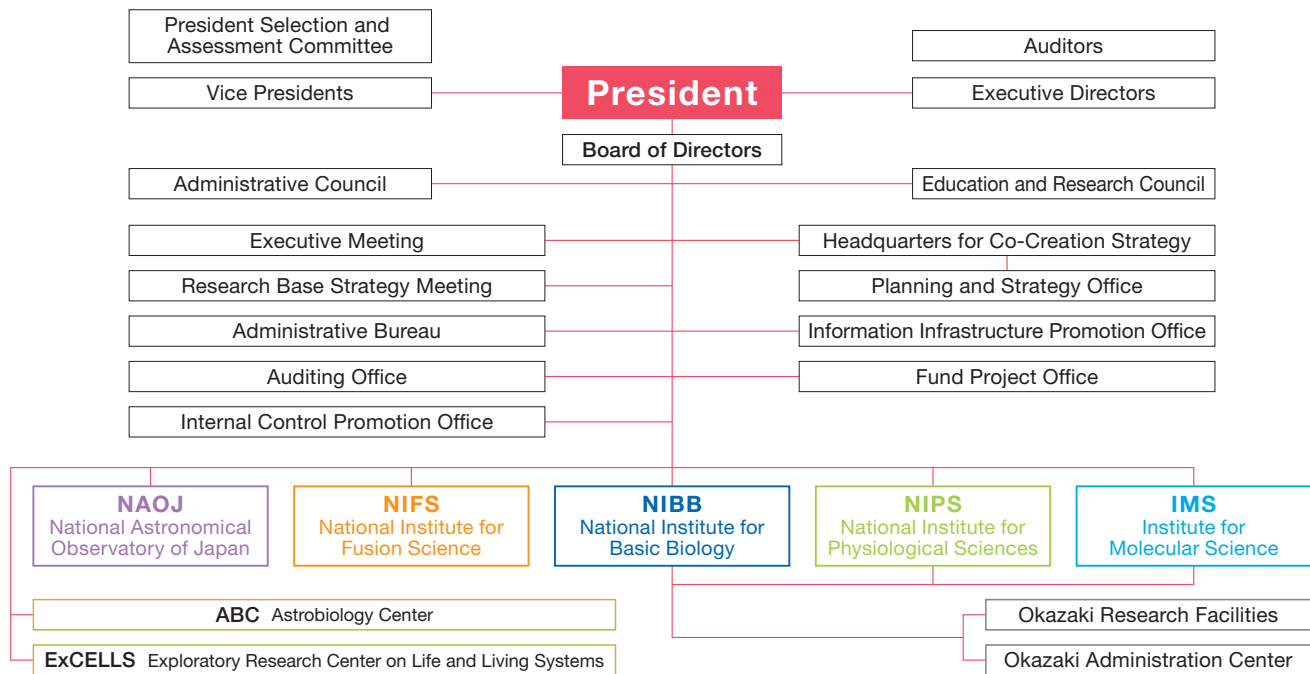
President Selection and Assessment Committee

Auditors

Vice Presidents

President

Executive Directors

Board of Directors

Administrative Council

Education and Research Council

Executive Meeting

Headquarters for Co-Creation Strategy

Research Base Strategy Meeting

Planning and Strategy Office

Administrative Bureau

Information Infrastructure Promotion Office

Auditing Office

Fund Project Office

Internal Control Promotion Office

NAOJ
National Astronomical Observatory of Japan

NIFS
National Institute for Fusion Science

NIBB
National Institute for Basic Biology

NIPS
National Institute for Physiological Sciences

IMS
Institute for Molecular Science

ABC Astrobiology Center

Okazaki Research Facilities

ExCELLS Exploratory Research Center on Life and Living Systems

Okazaki Administration Center